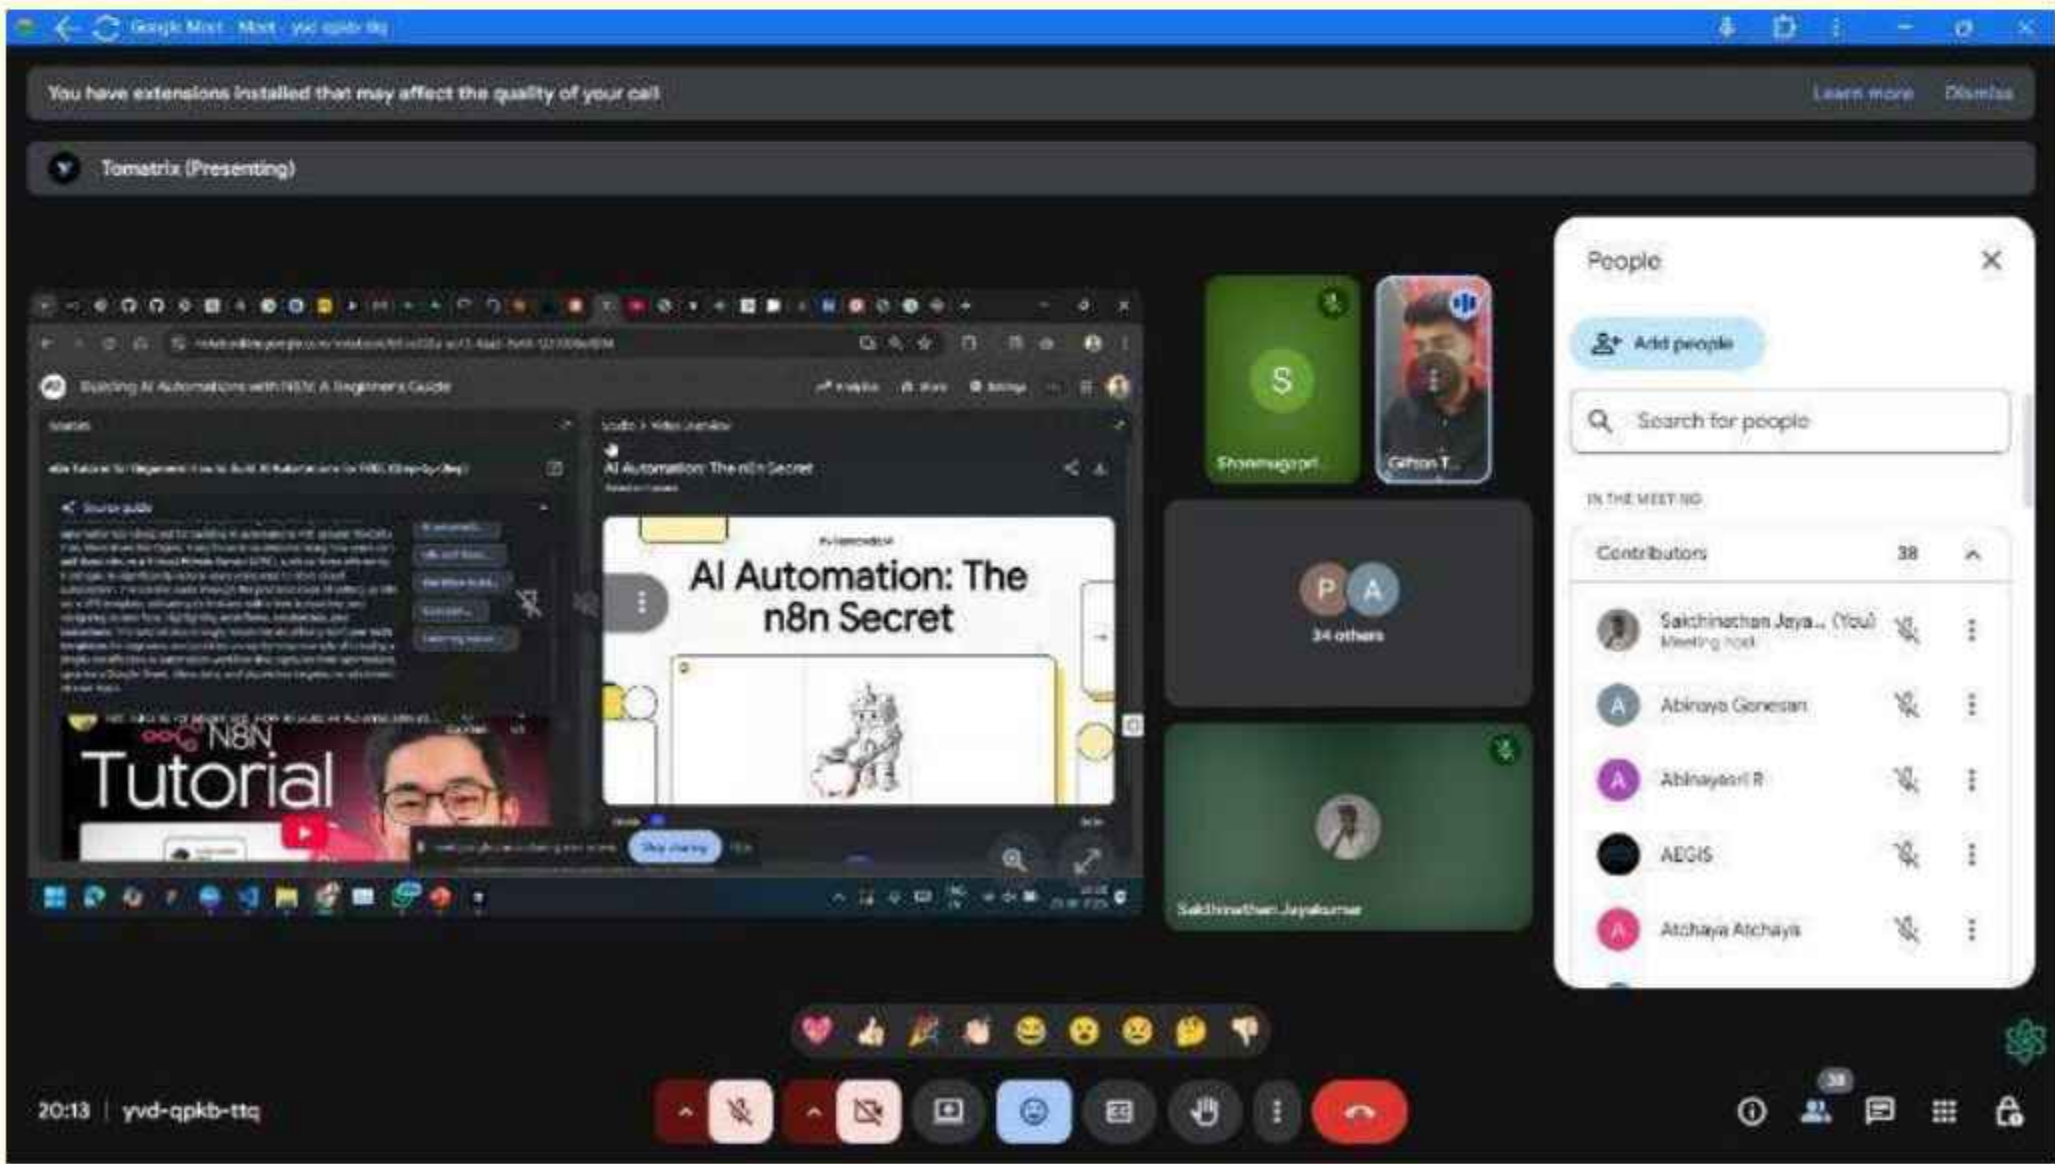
Google Meet - Meet - yvd-qpkb-ttq

You have extensions installed that may affect the quality of your call

Learn more

Dismiss

Tomatrix (Presenting)

Building AI Automations with N8N: A Beginner's Guide

Sources

Studio > Video Overview

AI Automation: The n8n Secret

Source guide

AI Automation: The n8n Secret

N8N Tutorial

Stop sharing

Hide

S

Shanmugapri...

Gifton T...

P A

34 others

Sakthinathan Jayakumar

People

Add people

Search for people

IN THE MEETING

Contributors 38

Sakthinathan Jaya... (You)
Meeting host

Abinaya Ganesan

Abinayasri R

AEGIS

Atchaya Atchaya

20:13 | yvd-qpkb-ttq

38